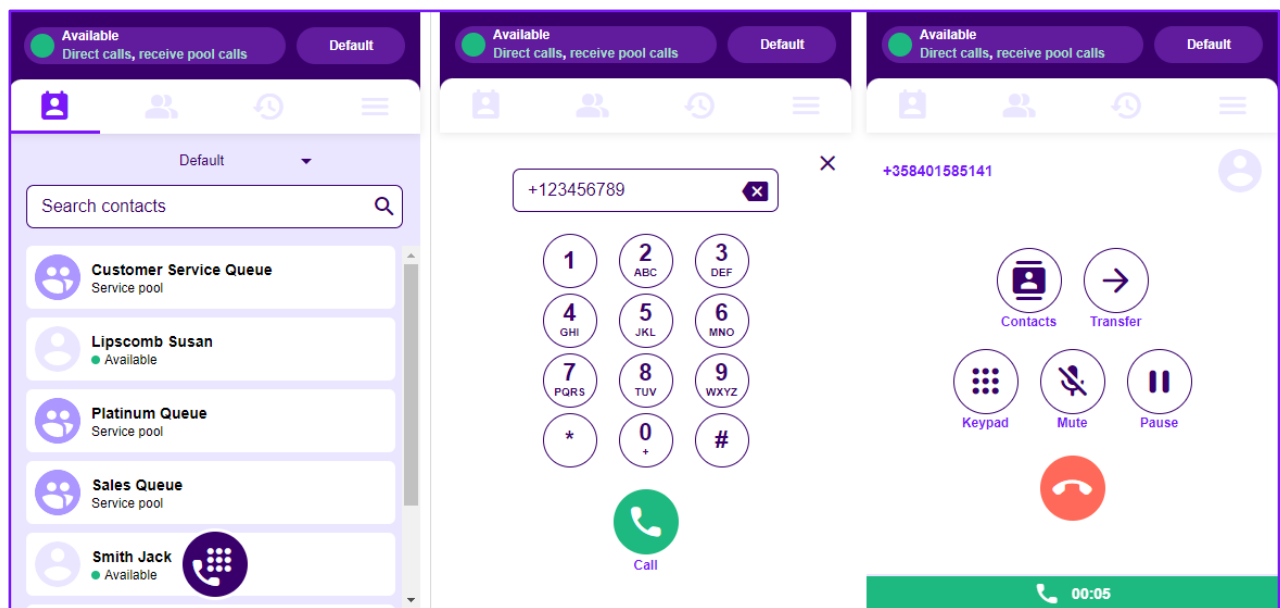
Available
Direct calls, receive pool calls
Default

Default
Search contacts

Customer Service Queue
Service pool

Lipscomb Susan
Available

Platinum Queue
Service pool

Sales Queue
Service pool

Smith Jack
Available

Available
Direct calls, receive pool calls
Default

+123456789

1
2 ABC
3 DEF
4 GHI
5 JKL
6 MNO
7 PQRS
8 TUV
9 WXYZ
*
0 +
#

Call

Available
Direct calls, receive pool calls
Default

+358401585141

Contacts
Transfer
Keypad
Mute
Pause

00:05